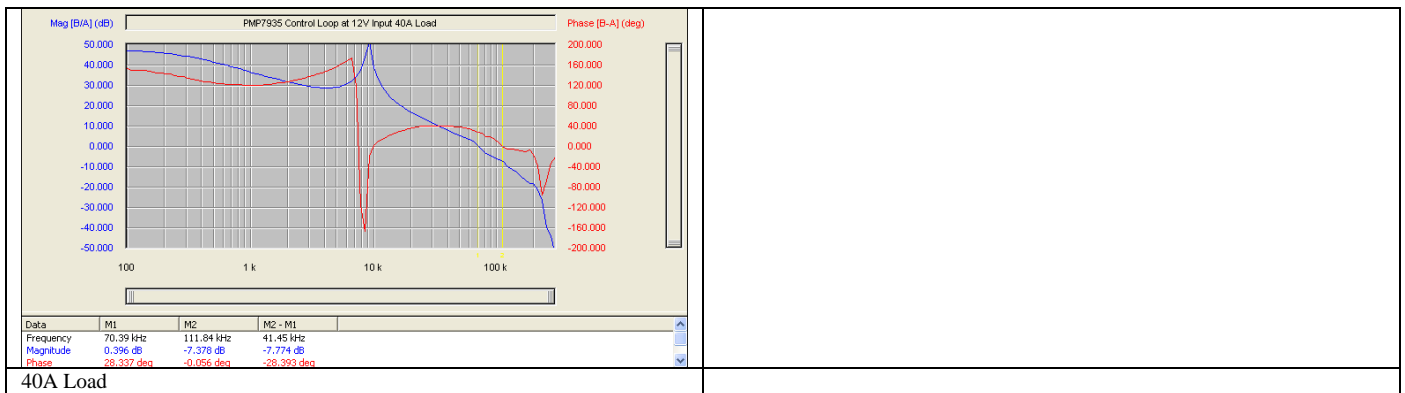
Mag [B/A] (dB)

PMP7935 Control Loop at 12V Input 40A Load

Phase [B-A] (deg)

50.000
40.000
30.000
20.000
10.000
0.000
-10.000
-20.000
-30.000
-40.000
-50.000

200.000
160.000
120.000
80.000
40.000
0.000
-40.000
-80.000
-120.000
-160.000
-200.000

100
1 k
10 k
100 k

| Data | M1 | M2 | M2 - M1 |
|---|---|---|---|
| Frequency | 70.39 kHz | 111.84 kHz | 41.45 kHz |
| Magnitude | 0.396 dB | -7.378 dB | -7.774 dB |
| Phase | 28.337 deg | -0.056 deg | -28.393 deg |

40A Load